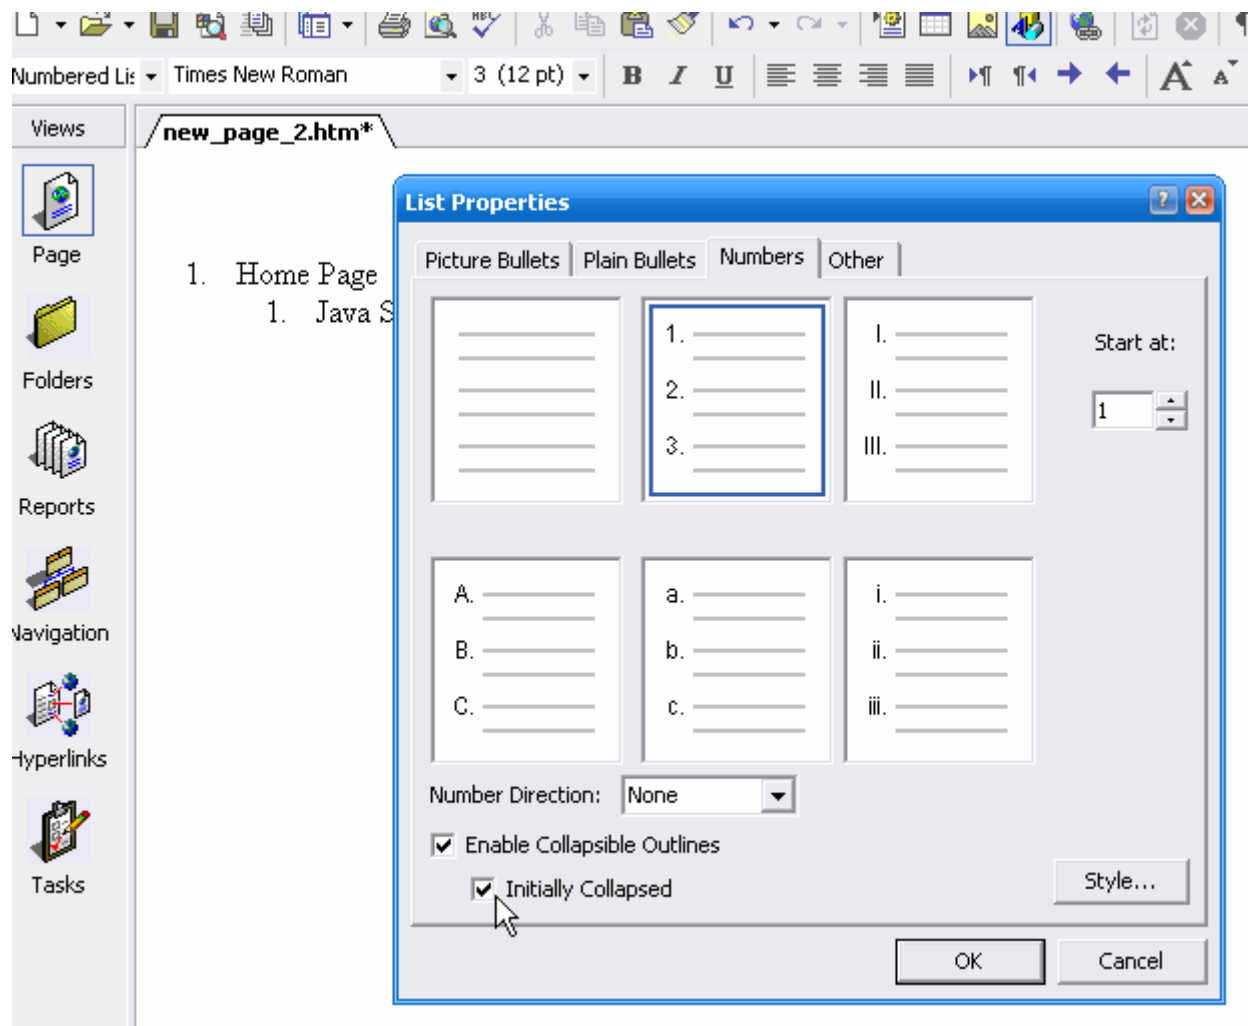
Numbered Lis Times New Roman 3 (12 pt) B I U

Views

new_page_2.htm*

Page

Folders

Reports

Navigation

Hyperlinks

Tasks

1. Home Page
1. Java S

List Properties

Picture Bullets | Plain Bullets | Numbers | Other

1.
2.
3.

I.
II.
III.

Start at:

1

A.
B.
C.

a.
b.
c.

i.
ii.
iii.

Number Direction: None

Enable Collapsible Outlines

Initially Collapsed

Style...

OK

Cancel